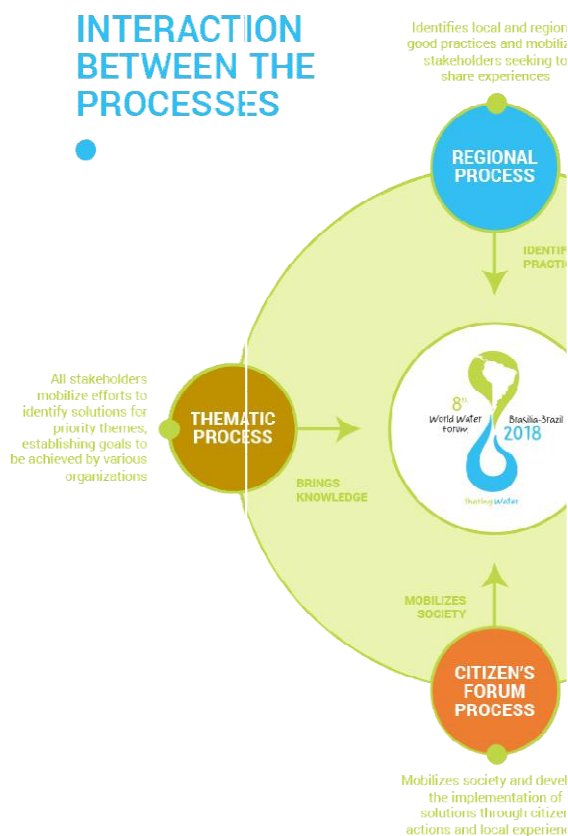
INTERACTION BETWEEN THE PROCESSES

Identifies local and region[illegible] good practices and mobiliz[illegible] stakeholders seeking to share experiences

REGIONAL PROCESS

IDENTIF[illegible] PRACTI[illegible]

All stakeholders mobilize efforts to identify solutions for priority themes, establishing goals to be achieved by various organizations

THEMATIC PROCESS

BRINGS KNOWLEDGE

8th World Water Forum Brasília-Brazil 2018 Sharing Water

MOBILIZES SOCIETY

CITIZEN'S FORUM PROCESS

Mobilizes society and devel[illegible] the implementation of solutions through citizen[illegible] actions and local experienc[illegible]